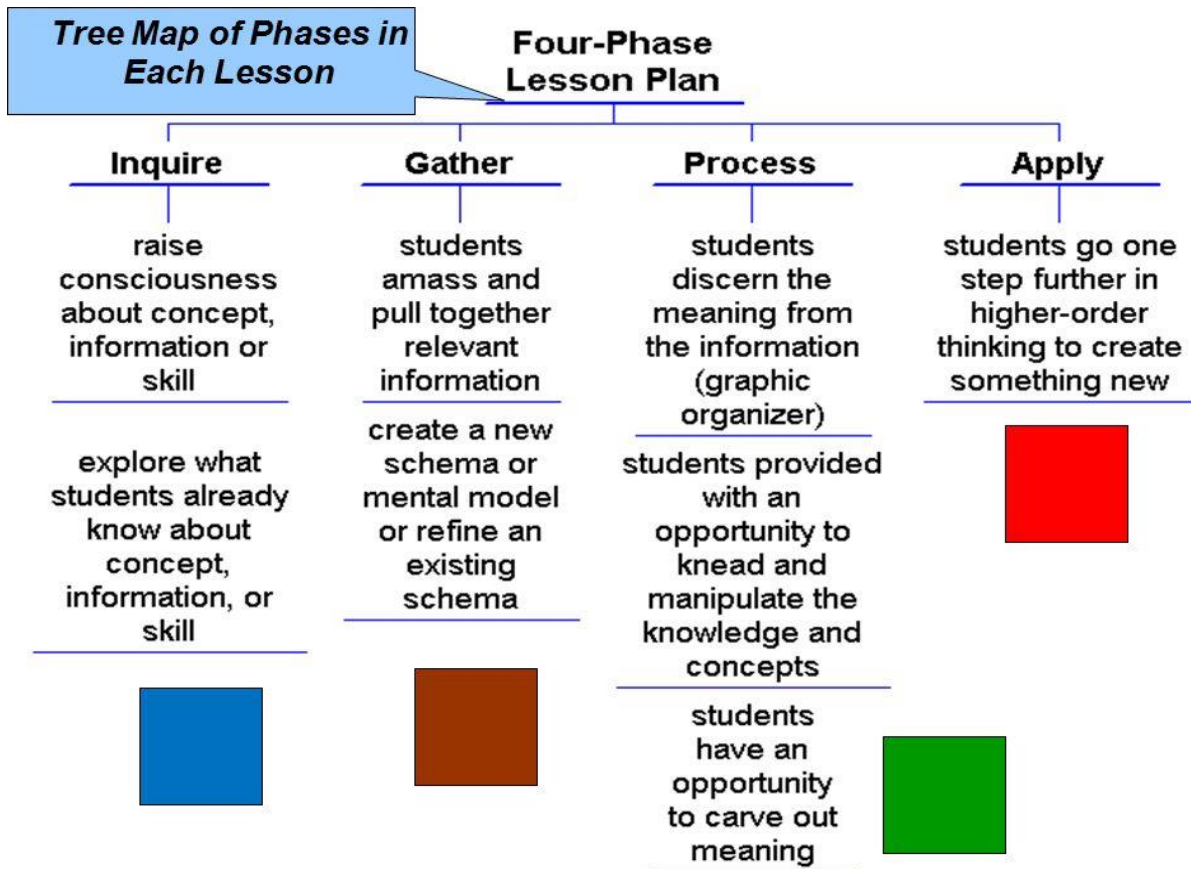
Tree Map of Phases in Each Lesson

Four-Phase Lesson Plan

Inquire

raise consciousness about concept, information or skill

explore what students already know about concept, information, or skill

Gather

students amass and pull together relevant information

create a new schema or mental model or refine an existing schema

Process

students discern the meaning from the information (graphic organizer)

students provided with an opportunity to knead and manipulate the knowledge and concepts

students have an opportunity to carve out meaning

Apply

students go one step further in higher-order thinking to create something new